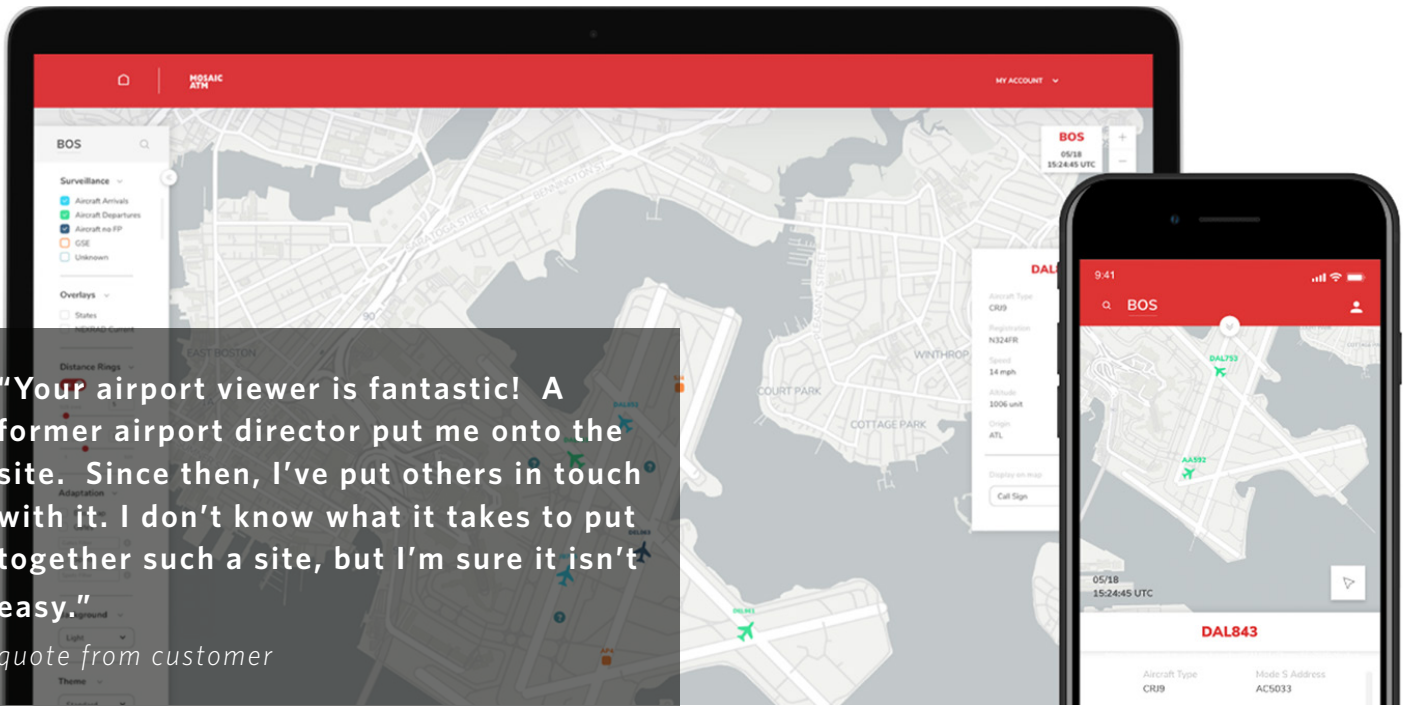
MOSAIC ATM

MY ACCOUNT

BOS

Surveillance

Aircraft Arrivals
Aircraft Departures
Aircraft no FP
GSE
Unknown

Overlays

States
NEXRAD Current

Distance Rings

Adaptation

Background
Light

Theme

BOS
05/18
15:24:45 UTC

DAL

Aircraft Type
CRJ9
Registration
N324FR
Speed
14 mph
Altitude
1006 unit
Origin
ATL

Display on map
Call Sign

EAST BOSTON
COURT PARK
COTTAGE PARK
WINTHROP

DAL843
DAL461
AP4

"Your airport viewer is fantastic! A former airport director put me onto the site. Since then, I've put others in touch with it. I don't know what it takes to put together such a site, but I'm sure it isn't easy."
quote from customer

9:41
BOS
DAL753
AA592
05/18
15:24:45 UTC
DAL843
Aircraft Type
CRJ9
Mode S Address
AC5033